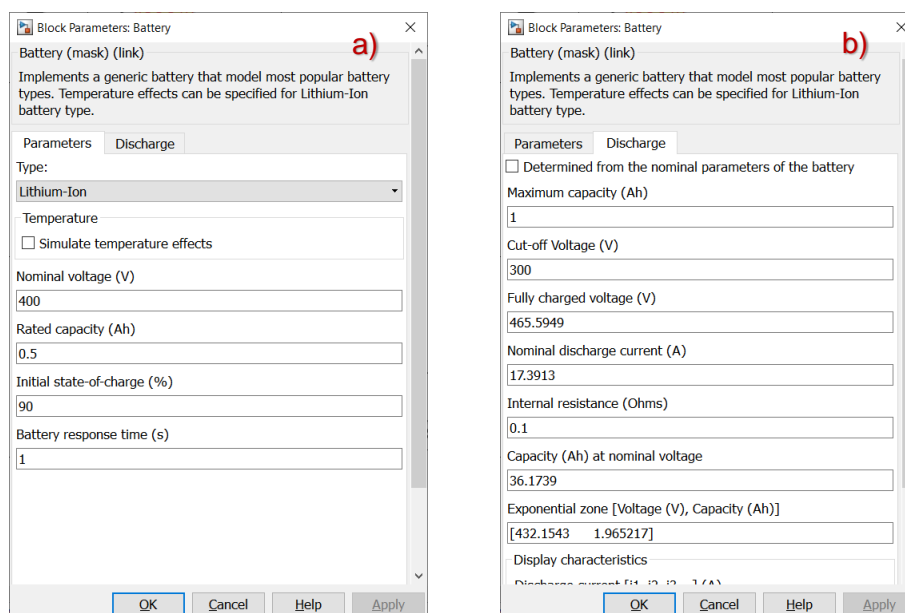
Block Parameters: Battery

a)

Battery (mask) (link)

Implements a generic battery that model most popular battery types. Temperature effects can be specified for Lithium-Ion battery type.

Parameters | Discharge

Type:

Lithium-Ion

Temperature

Simulate temperature effects

Nominal voltage (V)

400

Rated capacity (Ah)

0.5

Initial state-of-charge (%)

90

Battery response time (s)

1

OK | Cancel | Help | Apply

Block Parameters: Battery

b)

Battery (mask) (link)

Implements a generic battery that model most popular battery types. Temperature effects can be specified for Lithium-Ion battery type.

Parameters | Discharge

Determined from the nominal parameters of the battery

Maximum capacity (Ah)

1

Cut-off Voltage (V)

300

Fully charged voltage (V)

465.5949

Nominal discharge current (A)

17.3913

Internal resistance (Ohms)

0.1

Capacity (Ah) at nominal voltage

36.1739

Exponential zone [Voltage (V), Capacity (Ah)]

[432.1543 1.965217]

Display characteristics

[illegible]

OK | Cancel | Help | Apply